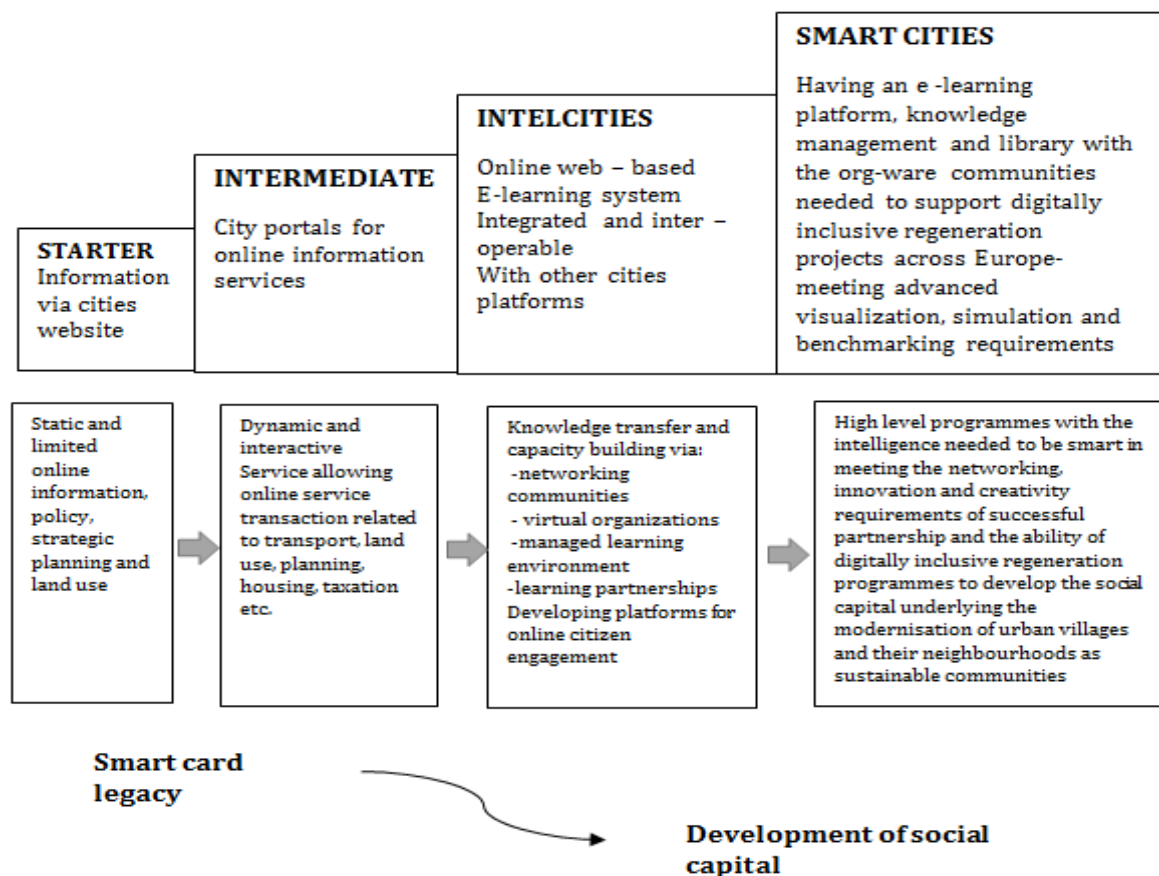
STARTER
Information via cities website

INTERMEDIATE
City portals for online information services

INTELCITIES
Online web – based E-learning system Integrated and inter – operable With other cities platforms

SMART CITIES
Having an e -learning platform, knowledge management and library with the org-ware communities needed to support digitally inclusive regeneration projects across Europe-meeting advanced visualization, simulation and benchmarking requirements

Static and limited online information, policy, strategic planning and land use

Dynamic and interactive Service allowing online service transaction related to transport, land use, planning, housing, taxation etc.

Knowledge transfer and capacity building via:
-networking communities
- virtual organizations
-managed learning environment
-learning partnerships
Developing platforms for online citizen engagement

High level programmes with the intelligence needed to be smart in meeting the networking, innovation and creativity requirements of successful partnership and the ability of digitally inclusive regeneration programmes to develop the social capital underlying the modernisation of urban villages and their neighbourhoods as sustainable communities

Smart card legacy

Development of social capital